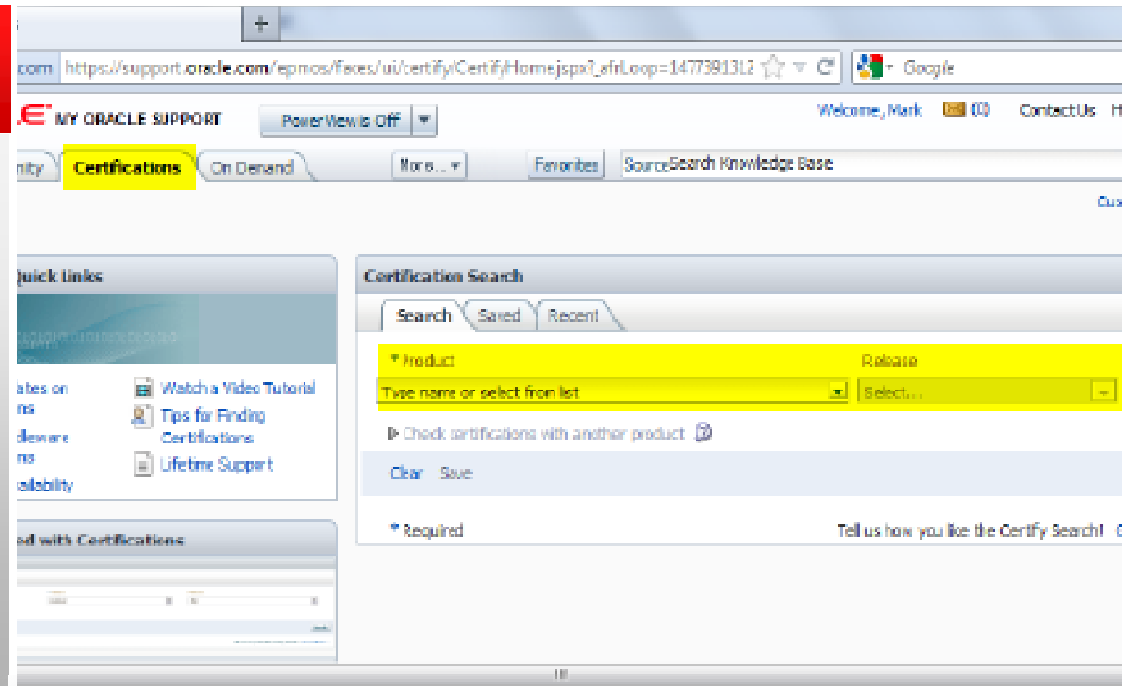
+

.com https://support.oracle.com/epmos/faces/ui/certify/CertifyHome.jspx?_afrLoop=1477391312 ☆ ▾ C Google

MY ORACLE SUPPORT PowerView is Off ▾ Welcome, Mark (0) Contact Us H

nity Certifications On Demand More... ▾ Favorites SourceSearch Knowledge Base

Cus

Quick links

ates on ons
ddleware ons
ailability

Watch a Video Tutorial
Tips for Finding Certifications
Lifetime Support

ed with Certifications

Certification Search

Search Saved Recent

* Product
Type name or select from list

Release
Select...

Check certifications with another product

Clear Save

* Required

Tell us how you like the Certify Search!